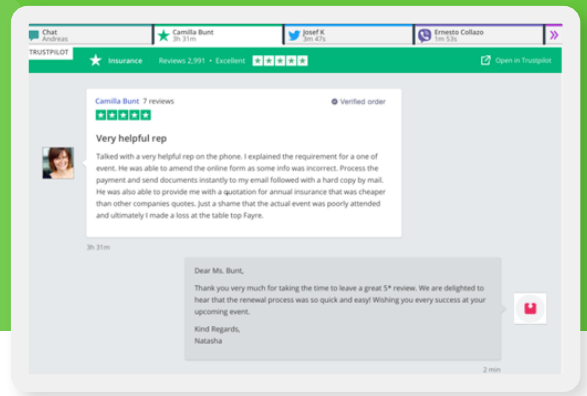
Chat
Andreas

Camilla Bunt
3h 31m

Josef K
3m 47s

Ernesto Collazo
1m 53s

TRUSTPILOT

Insurance Reviews 2,991 • Excellent

Open in Trustpilot

Camilla Bunt 7 reviews

Verified order

Very helpful rep

Talked with a very helpful rep on the phone. I explained the requirement for a one of event. He was able to amend the online form as some info was incorrect. Process the payment and send documents instantly to my email followed with a hard copy by mail. He was also able to provide me with a quotation for annual insurance that was cheaper than other companies quotes. Just a shame that the actual event was poorly attended and ultimately I made a loss at the table top Fayre.

3h 31m

Dear Ms. Bunt,

Thank you very much for taking the time to leave a great 5* review. We are delighted to hear that the renewal process was so quick and easy! Wishing you every success at your upcoming event.

Kind Regards,
Natasha

2 min